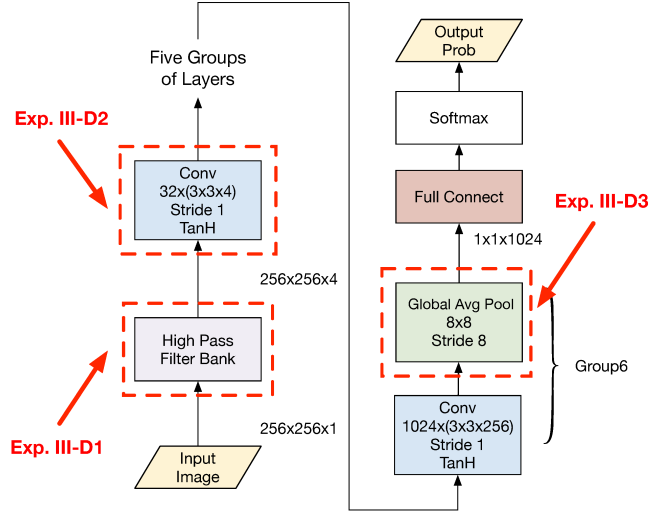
Five Groups of Layers

Exp. III-D2

Conv
32x(3x3x4)
Stride 1
TanH

256x256x4

High Pass
Filter Bank

Exp. III-D1

256x256x1

Input
Image

Output
Prob

Softmax

Full Connect

Exp. III-D3

1x1x1024

Global Avg Pool
8x8
Stride 8

Group6

Conv
1024x(3x3x256)
Stride 1
TanH